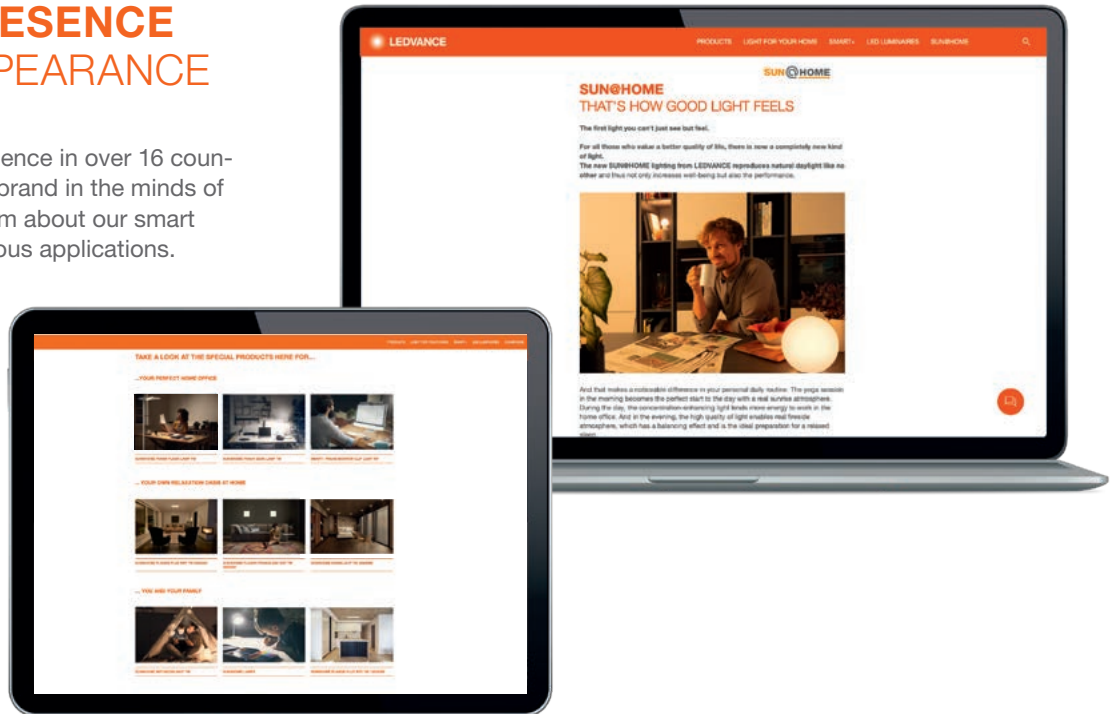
ESENCE
PEARANCE

ence in over 16 coun-
brand in the minds of
m about our smart
ous applications.

LEDVANCE

PRODUCTS LIGHT FOR YOUR HOME SMART+ LED LUMINAIRES SUN@HOME

SUN@HOME

SUN@HOME
THAT'S HOW GOOD LIGHT FEELS

The first light you can't just see but feel.

For all those who value a better quality of life, there is now a completely new kind of light.
The new SUN@HOME lighting from LEDVANCE reproduces natural daylight like no other and thus not only increases well-being but also the performance.

And that makes a noticeable difference in your personal daily routine: The yoga session in the morning becomes the perfect start to the day with a real sunrise atmosphere. During the day, the concentration-enhancing light lends more energy to work in the home office. And in the evening, the high quality of light enables real fireside atmosphere, which has a balancing effect and is the ideal preparation for a relaxed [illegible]

TAKE A LOOK AT THE SPECIAL PRODUCTS HERE FOR...

...YOUR PERFECT HOME OFFICE

... YOUR OWN RELAXATION OASIS AT HOME

... YOU AND YOUR FAMILY